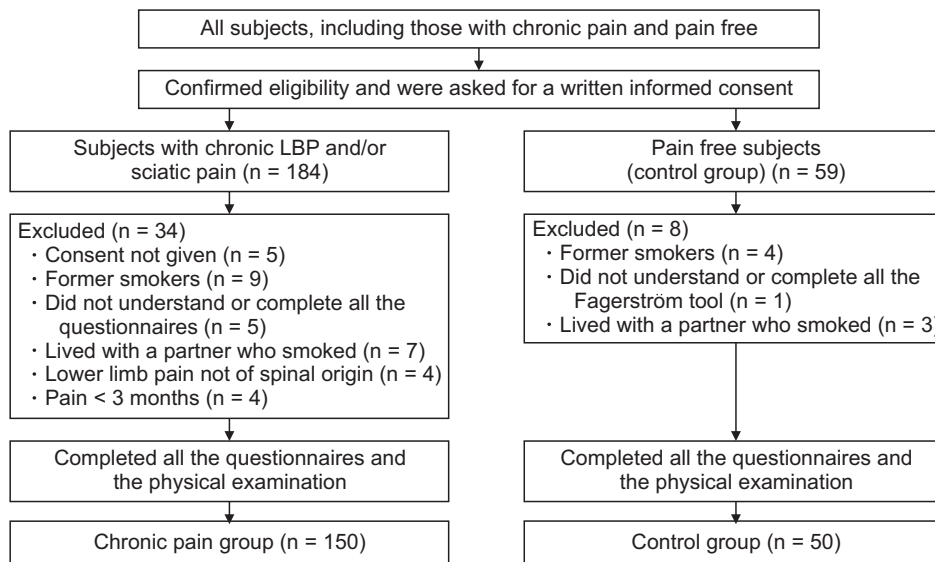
All subjects, including those with chronic pain and pain free

Confirmed eligibility and were asked for a written informed consent

Subjects with chronic LBP and/or sciatic pain (n = 184)

Excluded (n = 34)
・Consent not given (n = 5)
・Former smokers (n = 9)
・Did not understand or complete all the questionnaires (n = 5)
・Lived with a partner who smoked (n = 7)
・Lower limb pain not of spinal origin (n = 4)
・Pain < 3 months (n = 4)

Completed all the questionnaires and the physical examination

Chronic pain group (n = 150)

Pain free subjects (control group) (n = 59)

Excluded (n = 8)
・Former smokers (n = 4)
・Did not understand or complete all the Fagerström tool (n = 1)
・Lived with a partner who smoked (n = 3

Completed all the questionnaires and the physical examination

Control group (n = 50)